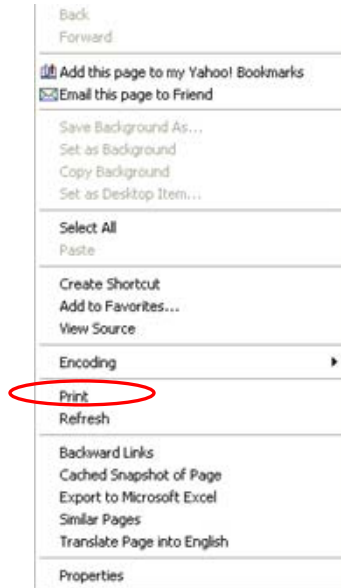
Back
Forward

Add this page to my Yahoo! Bookmarks
Email this page to Friend

Save Background As...
Set as Background
Copy Background
Set as Desktop Item...

Select All
Paste

Create Shortcut
Add to Favorites...
View Source

Encoding

Print
Refresh

Backward Links
Cached Snapshot of Page
Export to Microsoft Excel
Similar Pages
Translate Page into English

Properties